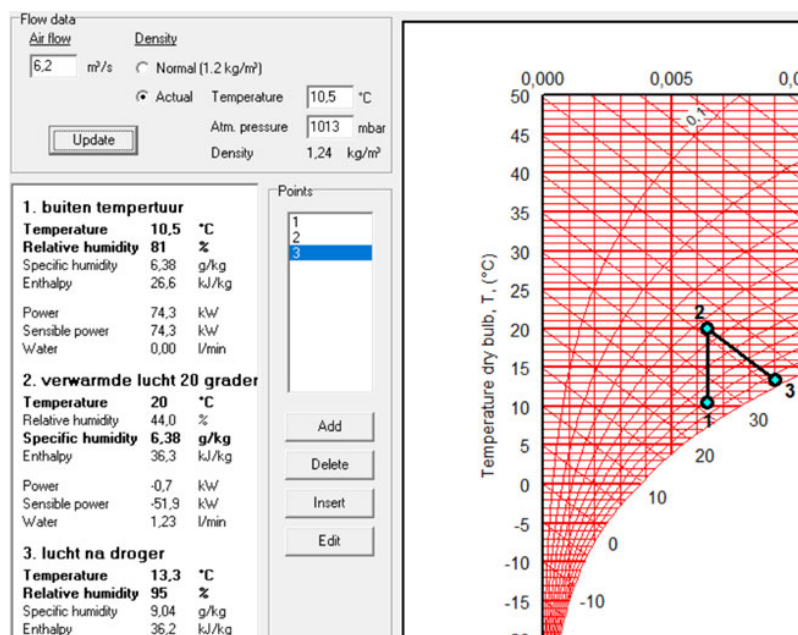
Flow data
Air flow
6,2 m³/s
Density
Normal (1.2 kg/m³)
Actual Temperature 10,5 °C
Atm. pressure 1013 mbar
Density 1,24 kg/m³
Update

1. buiten tempertuur
Temperature 10,5 °C
Relative humidity 81 %
Specific humidity 6,38 g/kg
Enthalpy 26,6 kJ/kg

Power 74,3 kW
Sensible power 74,3 kW
Water 0,00 l/min

2. verwarmde lucht 20 grader
Temperature 20 °C
Relative humidity 44,0 %
Specific humidity 6,38 g/kg
Enthalpy 36,3 kJ/kg

Power -0,7 kW
Sensible power -51,9 kW
Water 1,23 l/min

3. lucht na droger
Temperature 13,3 °C
Relative humidity 95 %
Specific humidity 9,04 g/kg
Enthalpy 36,2 kJ/kg

Points
1
2
3
Add
Delete
Insert
Edit

0,000 0,005 0,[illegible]
50 45 40 35 30 25 20 15 10 5 0 -5 -10 -15
0,1
Temperature dry bulb, T, (°C)
2
3
1
30
20
10
0
-10